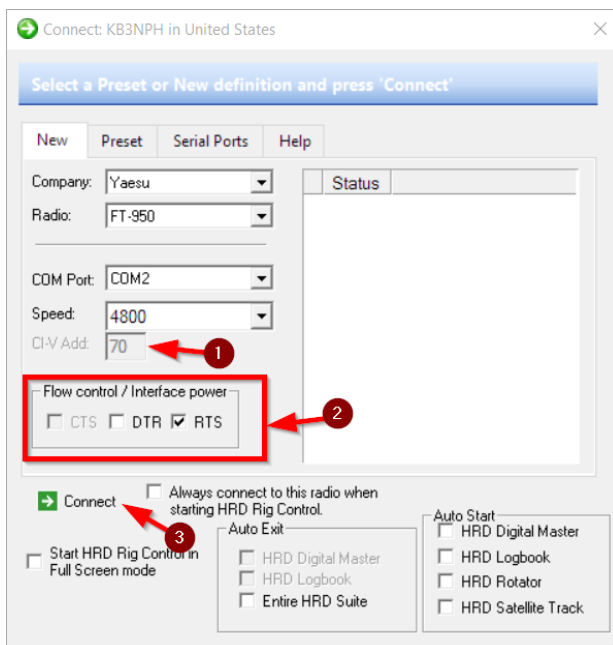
Connect: KB3NPH in United States

Select a Preset or New definition and press 'Connect'

New
Preset
Serial Ports
Help

Company: Yaesu
Radio: FT-950

COM Port: COM2
Speed: 4800
CI-V Add: 70

Status

1

Flow control / Interface power
CTS
DTR
RTS

2

Connect

3

Always connect to this radio when starting HRD Rig Control.

Start HRD Rig Control in Full Screen mode

Auto Exit
HRD Digital Master
HRD Logbook
Entire HRD Suite

Auto Start
HRD Digital Master
HRD Logbook
HRD Rotator
HRD Satellite Track